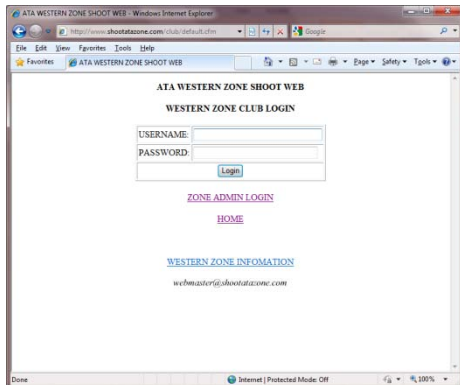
ATA WESTERN ZONE SHOOT WEB - Windows Internet Explorer

http://www.shootatazone.com/club/default.cfm

Google

File Edit View Favorites Tools Help

Favorites

ATA WESTERN ZONE SHOOT WEB

Page ▾ Safety ▾ Tools ▾

ATA WESTERN ZONE SHOOT WEB

WESTERN ZONE CLUB LOGIN

| USERNAME: | |
|---|---|
| PASSWORD: | |
| Login | |

ZONE ADMIN LOGIN

HOME

WESTERN ZONE INFOMATION

webmaster@shootatazone.com

Done

Internet | Protected Mode: Off

100%